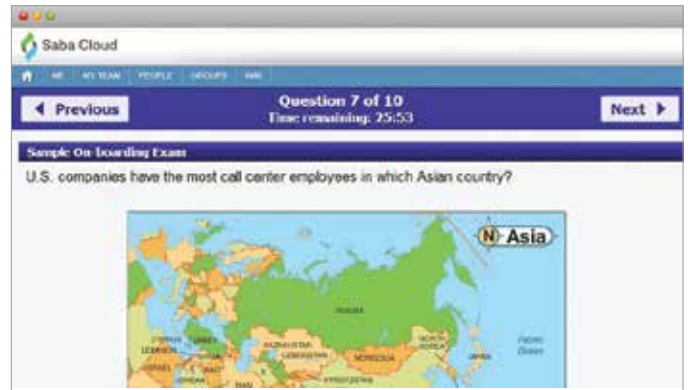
Saba Cloud

ME MY TEAM PEOPLE GROUPS WIKI

Previous

Question 7 of 10
Time remaining: 25:53

Next

Sample On boarding Exam

U.S. companies have the most call center employees in which Asian country?

N Asia

RUSSIA

KAZAKHSTAN

MONGOLIA

NORTH KOREA

JAPAN

Pacific Ocean

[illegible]